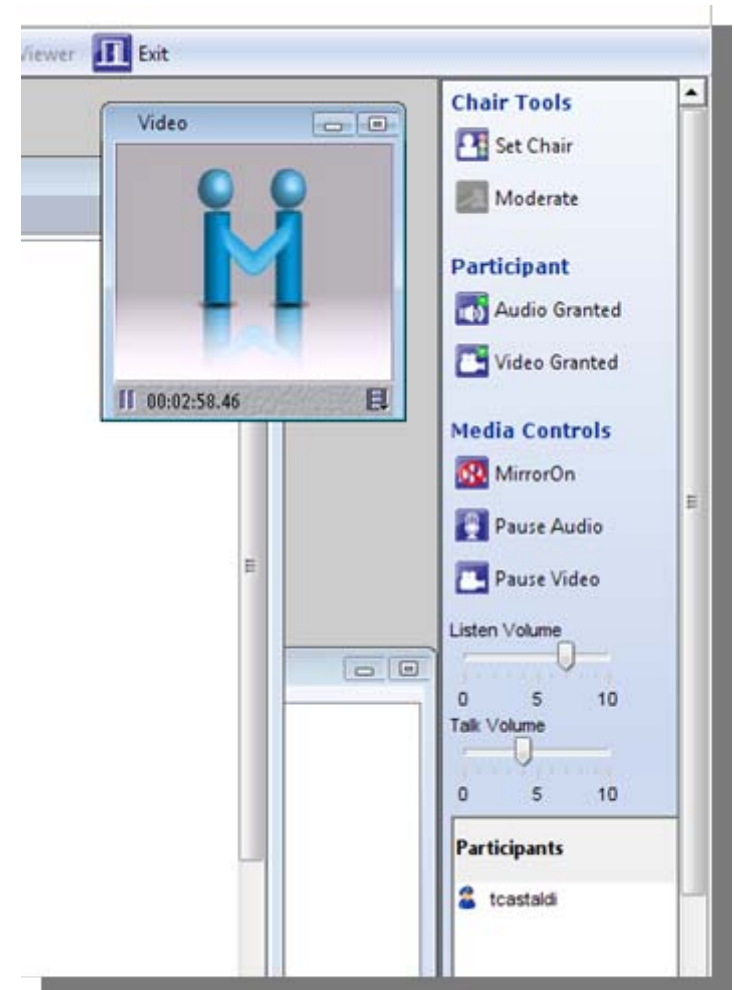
Viewer Exit

Video

00:02:58.46

Chair Tools

Set Chair

Moderate

Participant

Audio Granted

Video Granted

Media Controls

MirrorOn

Pause Audio

Pause Video

Listen Volume

0 5 10

Talk Volume

0 5 10

Participants

tcastaldi